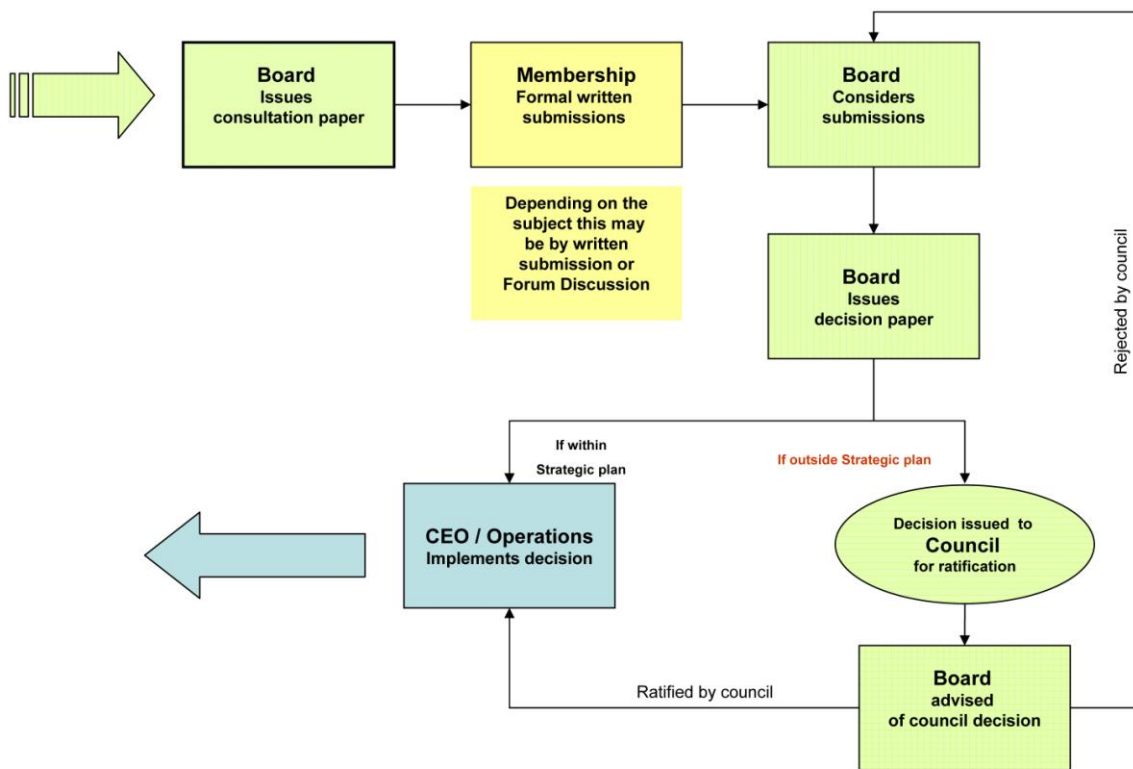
Board
Issues
consultation paper

Membership
Formal written
submissions

Board
Considers
submissions

Depending on the subject this may be by written submission or Forum Discussion

Board
Issues
decision paper

Rejected by council

If within
Strategic plan

If outside Strategic plan

CEO / Operations
Implements decision

Decision issued to
Council
for ratification

Ratified by council

Board
advised
of council decision